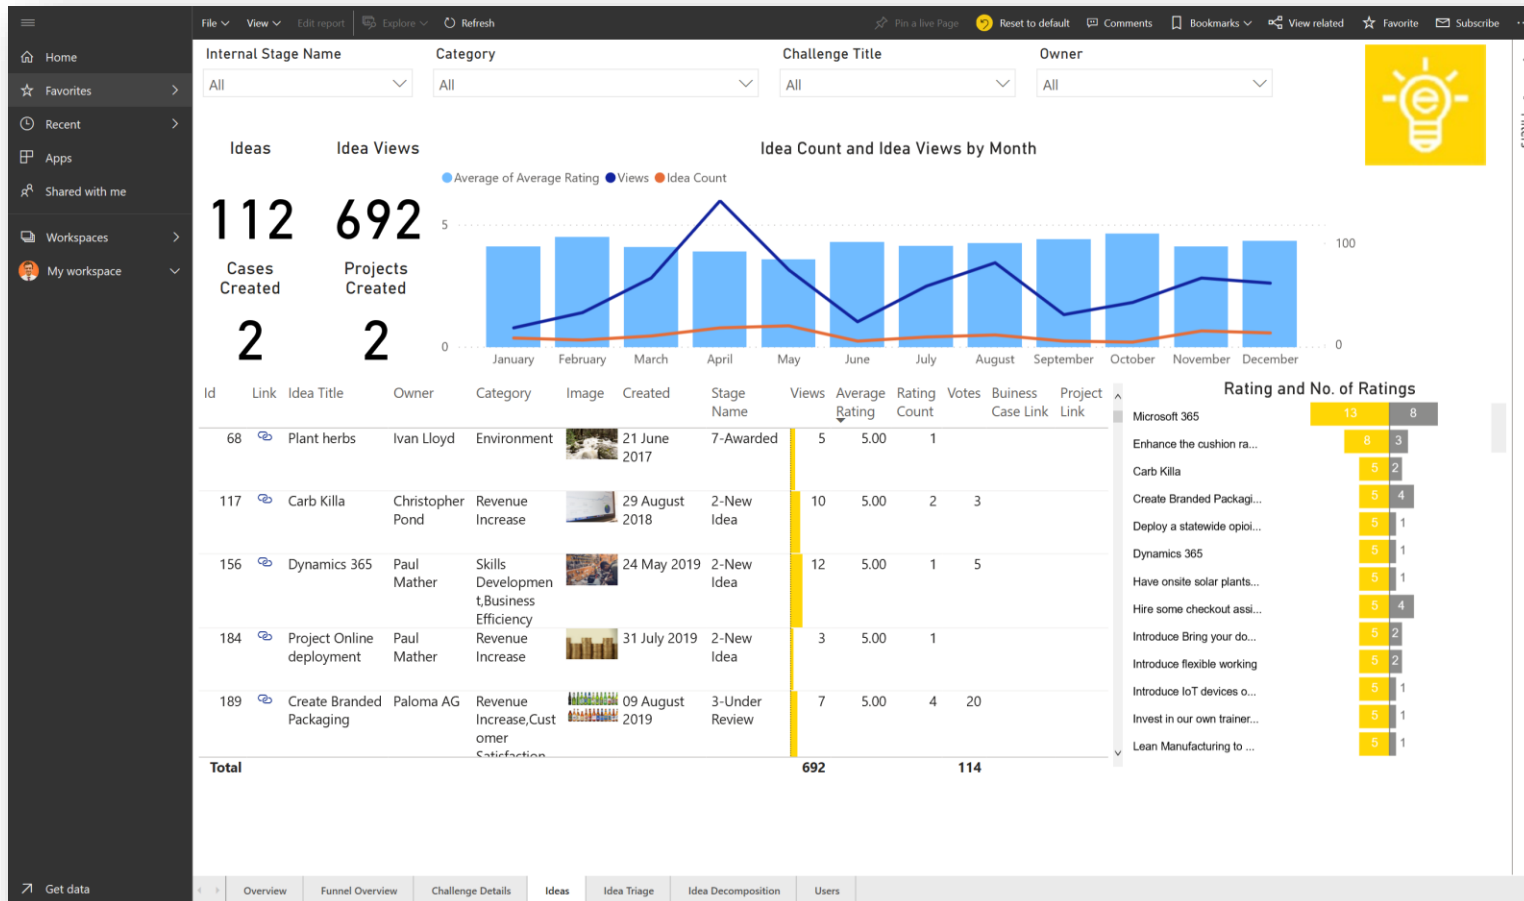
Home
Favorites
Recent
Apps
Shared with me
Workspaces
My workspace
Get data

File View Edit report Explore Refresh Pin a live Page Reset to default Comments Bookmarks View related Favorite Subscribe

Internal Stage Name
All
Category
All
Challenge Title
All
Owner
All

Ideas
112
Cases Created
2

Idea Views
692
Projects Created
2

Idea Count and Idea Views by Month
Average of Average Rating Views Idea Count
5
0
100
0
January February March April May June July August September October November December

| Id | Link | Idea Title | Owner | Category | Image | Created | Stage Name | Views | Average Rating | Rating Count | Votes | Buiness Case Link | Project Link |
|---|---|---|---|---|---|---|---|---|---|---|---|---|---|
| 68 | | Plant herbs | Ivan Lloyd | Environment | | 21 June 2017 | 7-Awarded | 5 | 5.00 | 1 | | | |
| 117 | | Carb Killa | Christopher Pond | Revenue Increase | | 29 August 2018 | 2-New Idea | 10 | 5.00 | 2 | 3 | | |
| 156 | | Dynamics 365 | Paul Mather | Skills Development,Business Efficiency | | 24 May 2019 | 2-New Idea | 12 | 5.00 | 1 | 5 | | |
| 184 | | Project Online deployment | Paul Mather | Revenue Increase | | 31 July 2019 | 2-New Idea | 3 | 5.00 | 1 | | | |
| 189 | | Create Branded Packaging | Paloma AG | Revenue Increase,Customer Satisfaction | | 09 August 2019 | 3-Under Review | 7 | 5.00 | 4 | 20 | | |
| Total | | | | | | | | 692 | | | 114 | | |

Rating and No. of Ratings
Microsoft 365 13 8
Enhance the cushion ra... 8 3
Carb Killa 5 2
Create Branded Packagi... 5 4
Deploy a statewide opioi... 5 1
Dynamics 365 5 1
Have onsite solar plants... 5 1
Hire some checkout assi... 5 4
Introduce Bring your do... 5 2
Introduce flexible working 5 2
Introduce IoT devices o... 5 1
Invest in our own trainer... 5 1
Lean Manufacturing to ... 5 1

Overview Funnel Overview Challenge Details Ideas Idea Triage Idea Decomposition Users